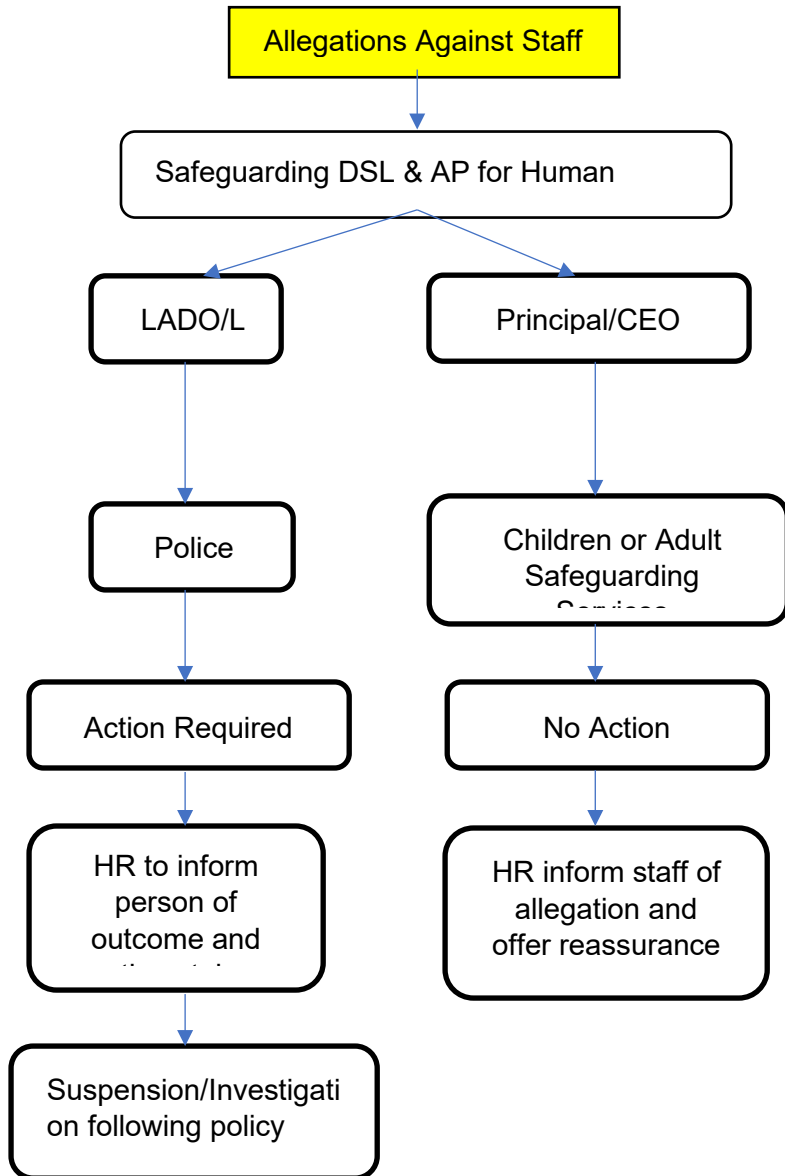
Allegations Against Staff

Safeguarding DSL & AP for Human

LADO/L

Principal/CEO

Police

Children or Adult Safeguarding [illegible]

Action Required

No Action

HR to inform person of outcome and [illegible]

HR inform staff of allegation and offer reassurance

Suspension/Investigation following policy